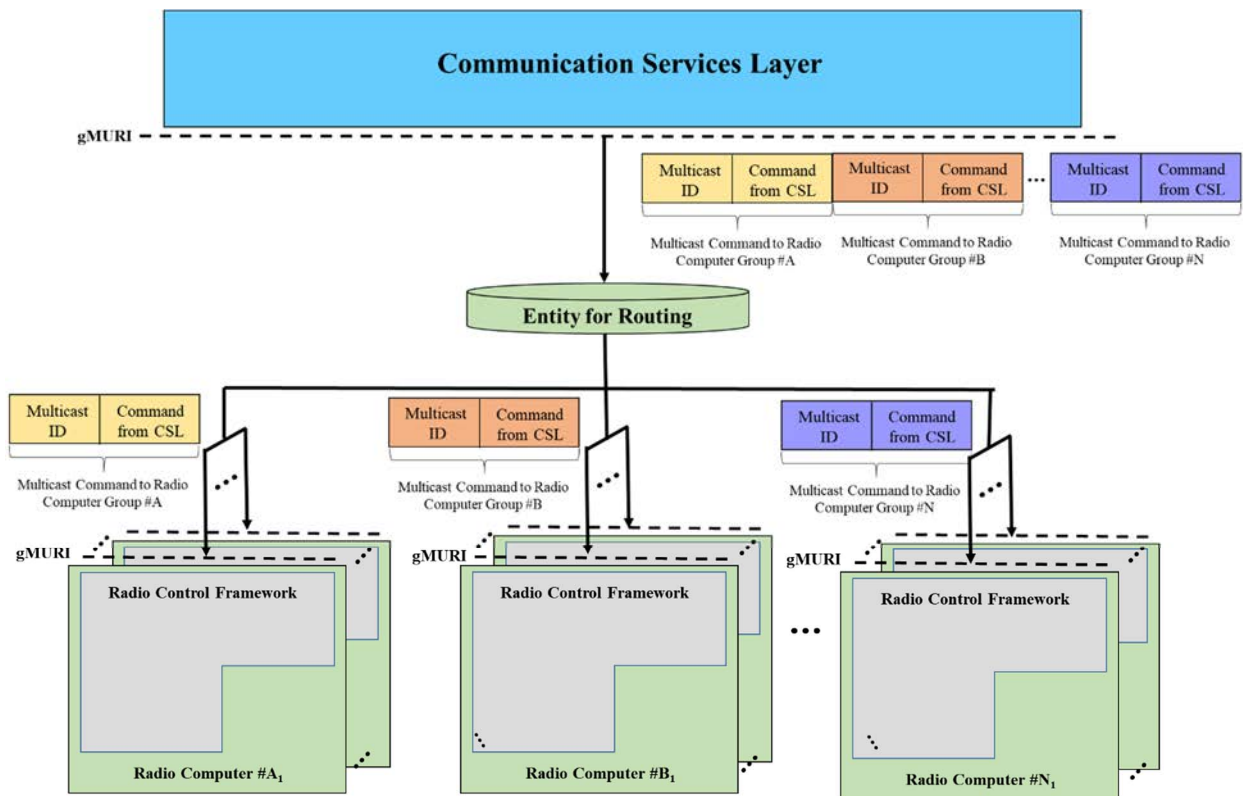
Communication Services Layer

gMURI

| Multicast ID | Command from CSL |
|---|---|

Multicast Command to Radio Computer Group #A

| Multicast ID | Command from CSL |
|---|---|

Multicast Command to Radio Computer Group #B

...

| Multicast ID | Command from CSL |
|---|---|

Multicast Command to Radio Computer Group #N

Entity for Routing

| Multicast ID | Command from CSL |
|---|---|

Multicast Command to Radio Computer Group #A

| Multicast ID | Command from CSL |
|---|---|

Multicast Command to Radio Computer Group #B

| Multicast ID | Command from CSL |
|---|---|

Multicast Command to Radio Computer Group #N

gMURI

Radio Control Framework

Radio Computer #$A_1$

gMURI

Radio Control Framework

Radio Computer #$B_1$

...

gMURI

Radio Control Framework

Radio Computer #$N_1$